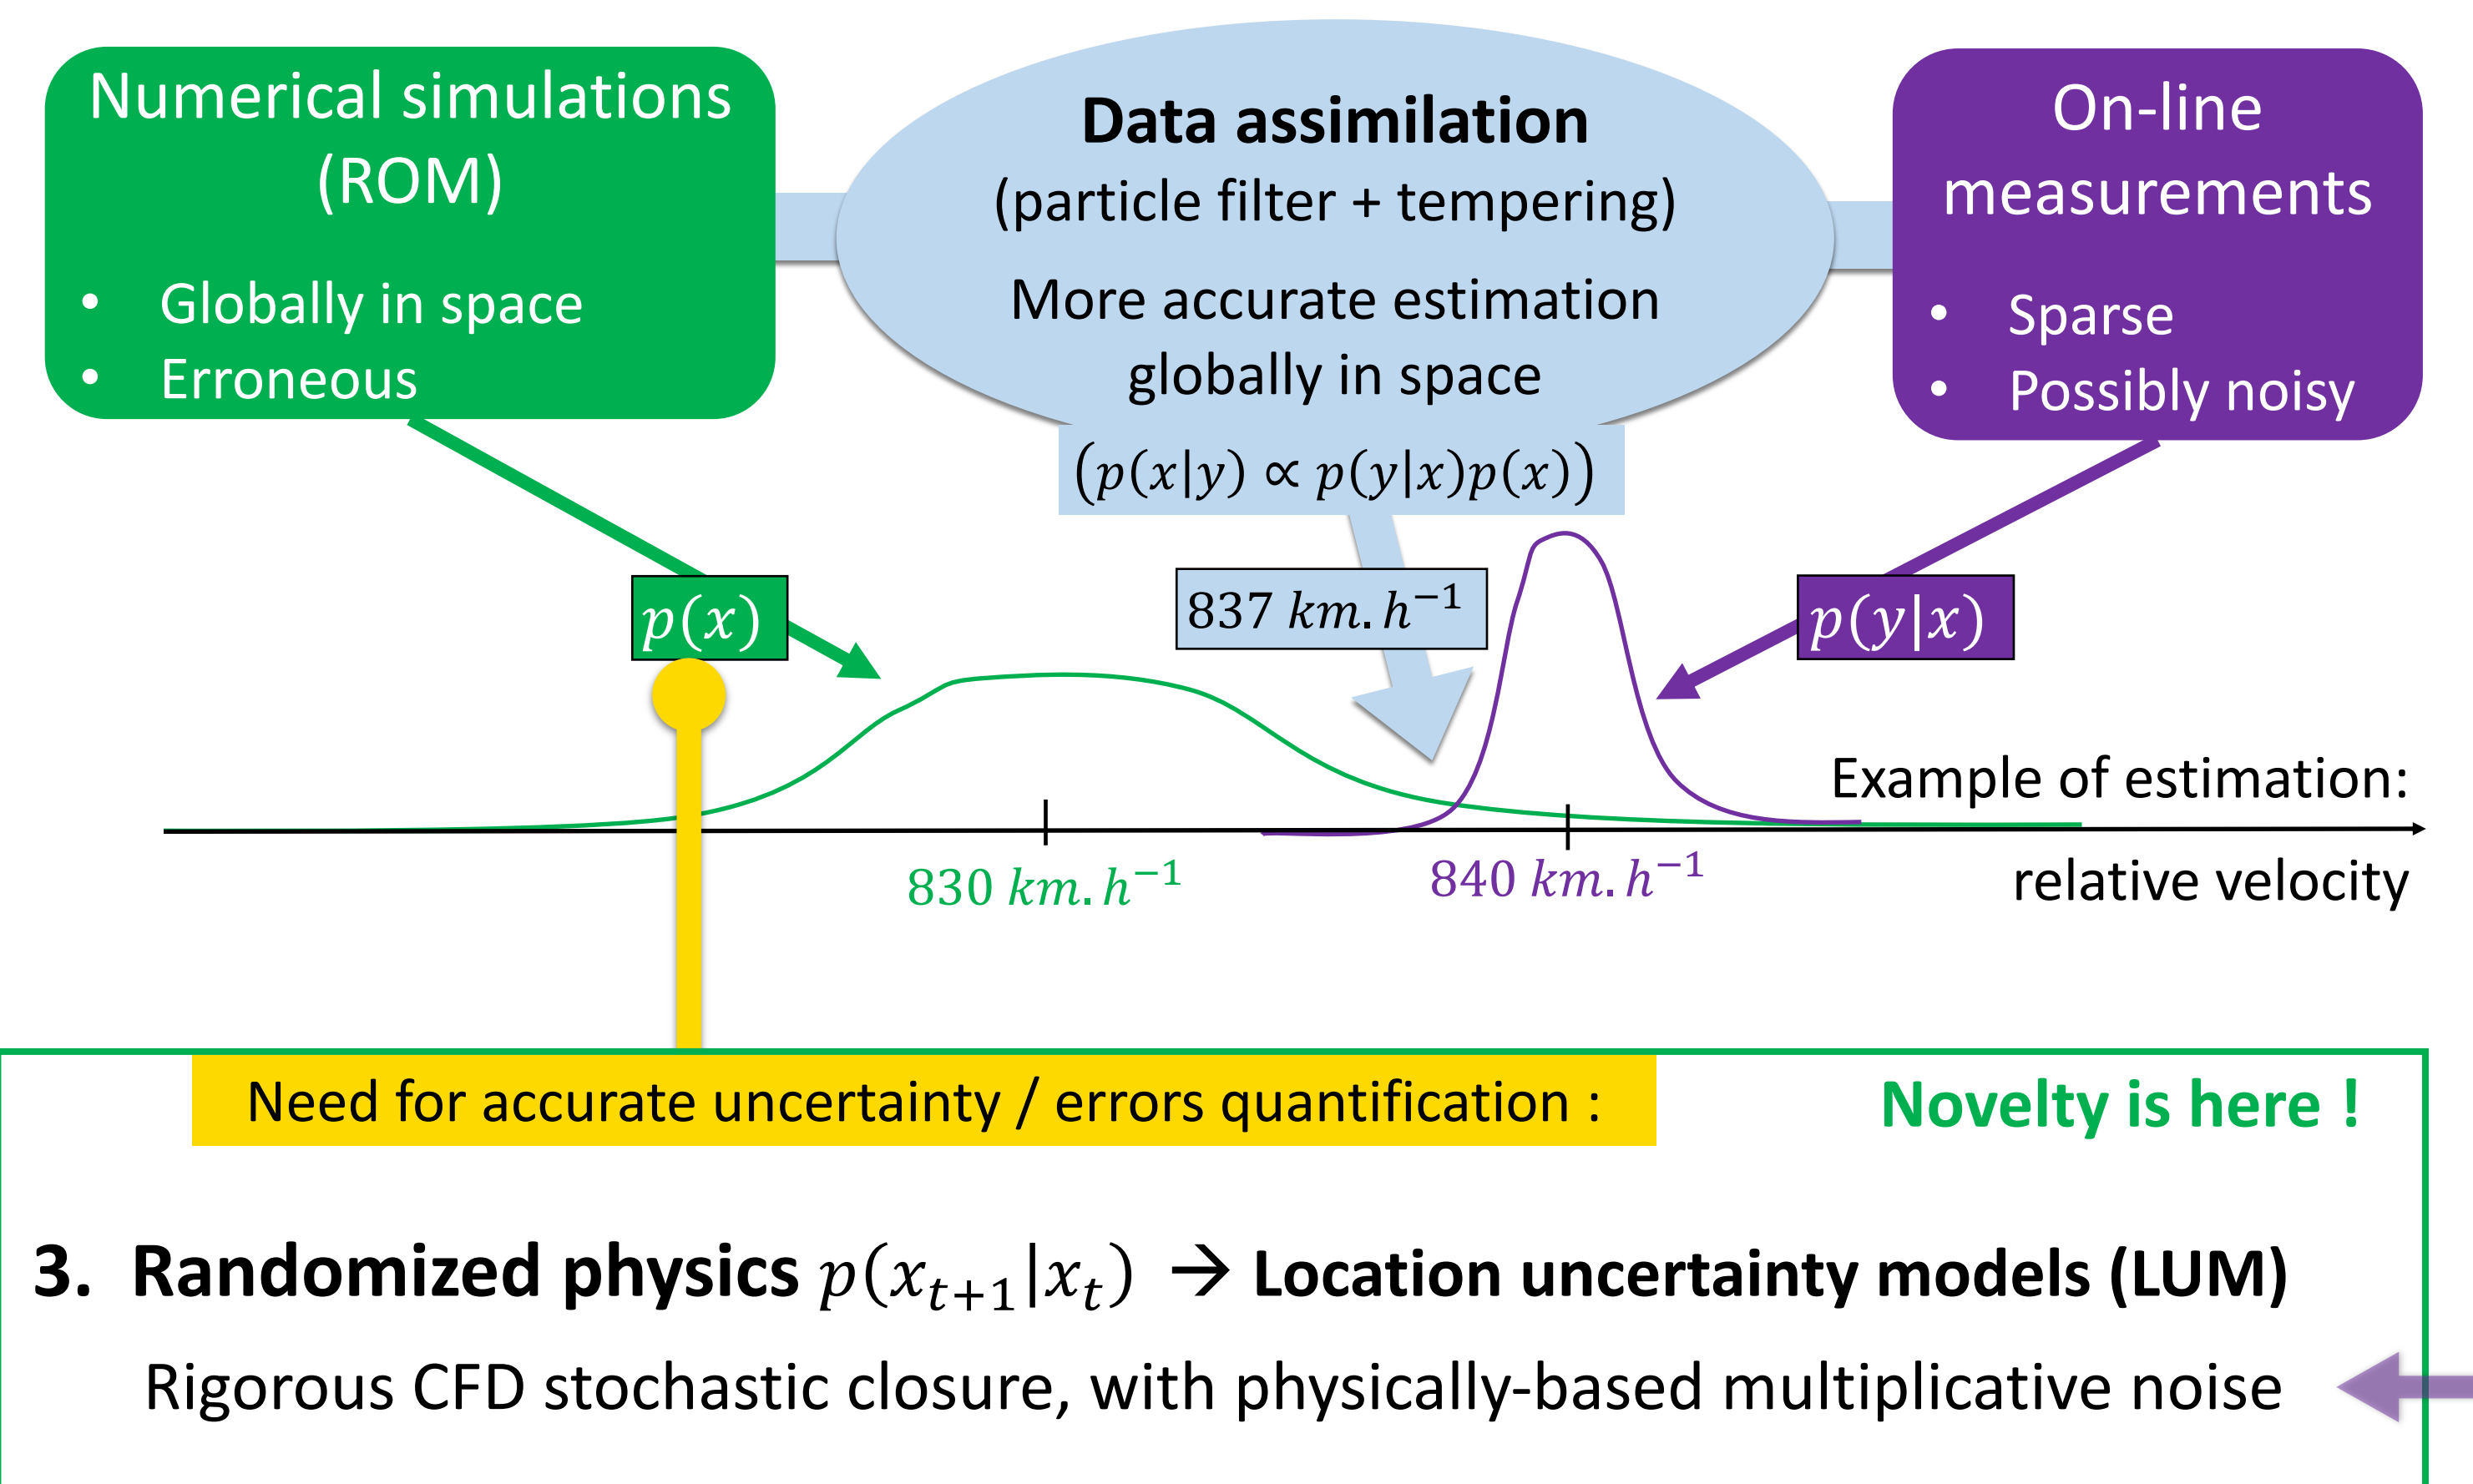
Numerical simulations (ROM)

- Globally in space
- Erroneous

Data assimilation
(particle filter + tempering)

More accurate estimation globally in space

$(p(x|y) \propto p(y|x)p(x))$

On-line measurements

- Sparse
- Possibly noisy

$p(x)$

$837\ km.h^{-1}$

$p(y|x)$

Example of estimation:

$830\ km.h^{-1}$

$840\ km.h^{-1}$

relative velocity

Need for accurate uncertainty / errors quantification :

Novelty is here !

3. Randomized physics $p(x_{t+1}|x_t)$ → Location uncertainty models (LUM)

Rigorous CFD stochastic closure, with physically-based multiplicative noise